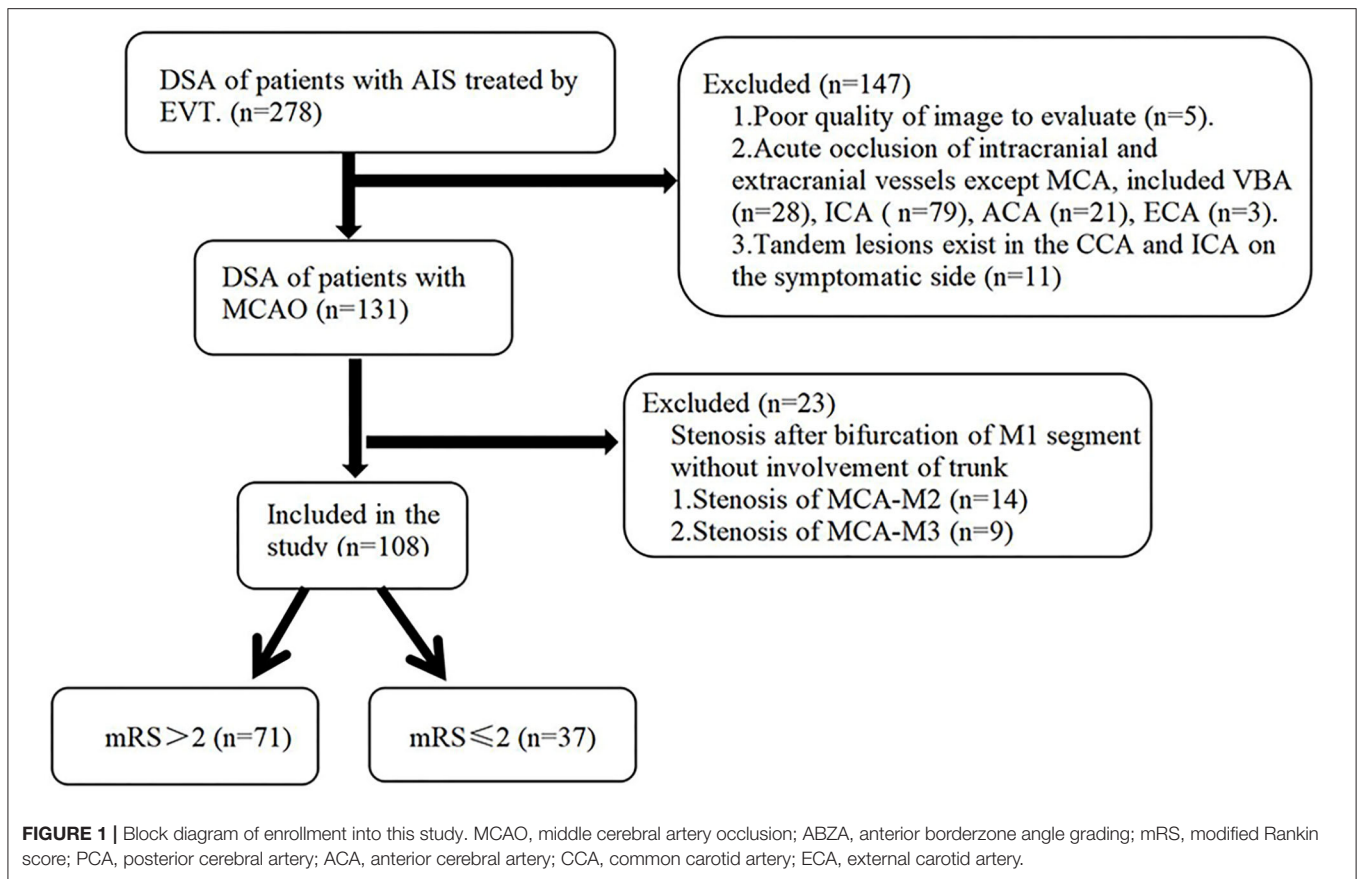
DSA of patients with AIS treated by EVT. (n=278)

Excluded (n=147)
1.Poor quality of image to evaluate (n=5).
2.Acute occlusion of intracranial and extracranial vessels except MCA, included VBA (n=28), ICA ( n=79), ACA (n=21), ECA (n=3).
3.Tandem lesions exist in the CCA and ICA on the symptomatic side (n=11)

DSA of patients with MCAO (n=131)

Excluded (n=23)
Stenosis after bifurcation of M1 segment without involvement of trunk
1.Stenosis of MCA-M2 (n=14)
2.Stenosis of MCA-M3 (n=9)

Included in the study (n=108)

mRS＞2 (n=71)

mRS≤2 (n=37)

**FIGURE 1 |** Block diagram of enrollment into this study. MCAO, middle cerebral artery occlusion; ABZA, anterior borderzone angle grading; mRS, modified Rankin score; PCA, posterior cerebral artery; ACA, anterior cerebral artery; CCA, common carotid artery; ECA, external carotid artery.